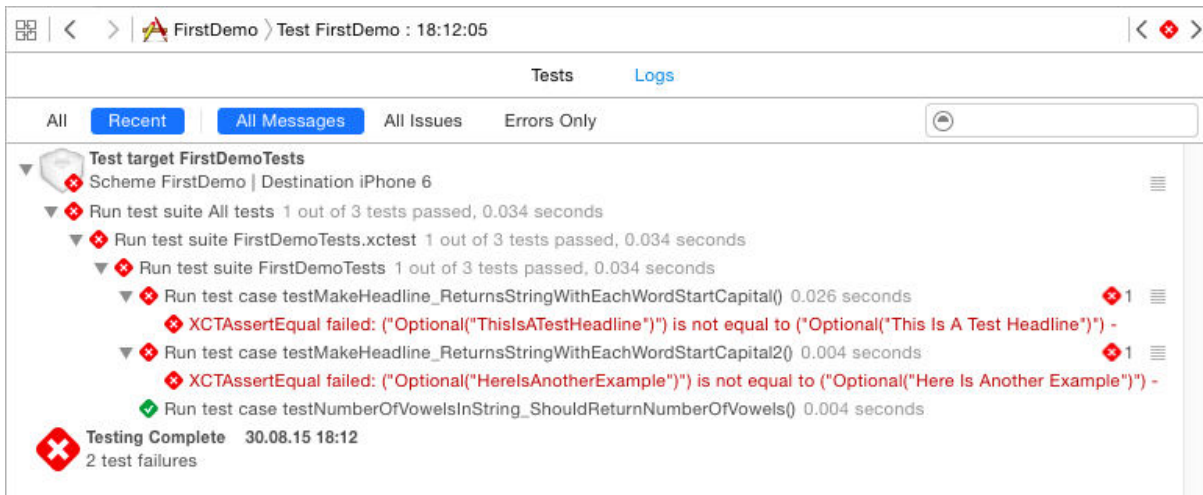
FirstDemo 〉Test FirstDemo : 18:12:05

Tests Logs

All Recent All Messages All Issues Errors Only

Test target FirstDemoTests
Scheme FirstDemo | Destination iPhone 6

Run test suite All tests 1 out of 3 tests passed, 0.034 seconds

Run test suite FirstDemoTests.xctest 1 out of 3 tests passed, 0.034 seconds

Run test suite FirstDemoTests 1 out of 3 tests passed, 0.034 seconds

Run test case testMakeHeadline_ReturnsStringWithEachWordStartCapital() 0.026 seconds 1

XCTAssertEqual failed: ("Optional("ThisIsATestHeadline")") is not equal to ("Optional("This Is A Test Headline")") -

Run test case testMakeHeadline_ReturnsStringWithEachWordStartCapital2() 0.004 seconds 1

XCTAssertEqual failed: ("Optional("HereIsAnotherExample")") is not equal to ("Optional("Here Is Another Example")") -

Run test case testNumberOfVowelsInString_ShouldReturnNumberOfVowels() 0.004 seconds

Testing Complete 30.08.15 18:12
2 test failures